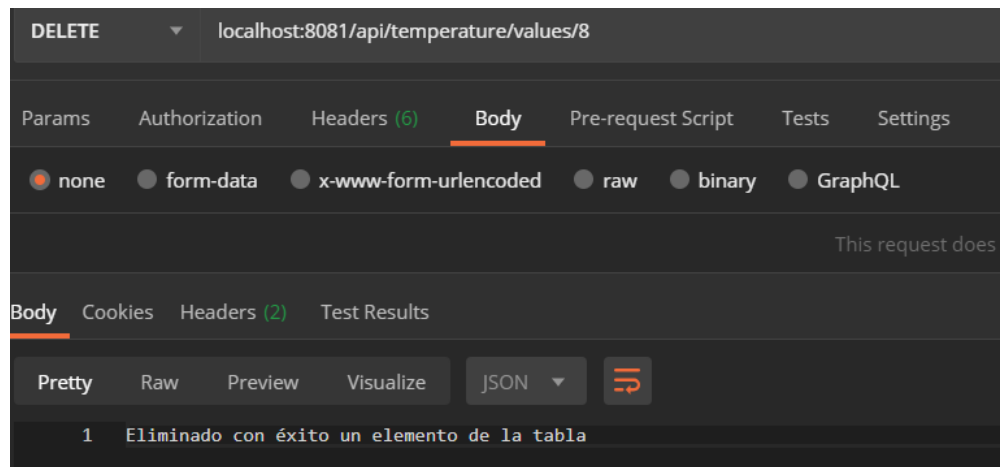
DELETE localhost:8081/api/temperature/values/8

Params Authorization Headers (6) Body Pre-request Script Tests Settings

none form-data x-www-form-urlencoded raw binary GraphQL

This request does

Body Cookies Headers (2) Test Results

Pretty Raw Preview Visualize JSON

1 Eliminado con éxito un elemento de la tabla